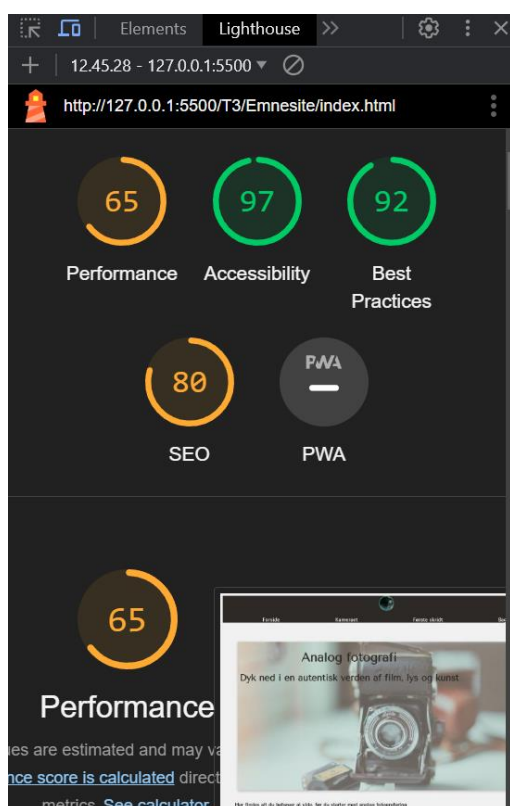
Elements Lighthouse >>

+ 12.45.28 - 127.0.0.1:5500 ▾

http://127.0.0.1:5500/T3/Emnesite/index.html

65
Performance

97
Accessibility

92
Best Practices

80
SEO

PWA
PWA

65

Performance

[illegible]ues are estimated and may va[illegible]
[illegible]nce score is calculated direct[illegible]
metrics. See calculator.

Forside Kamerart Første skridt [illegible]

Analog fotografi

Dyk ned i en autentisk verden af film, lys og kunst

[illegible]